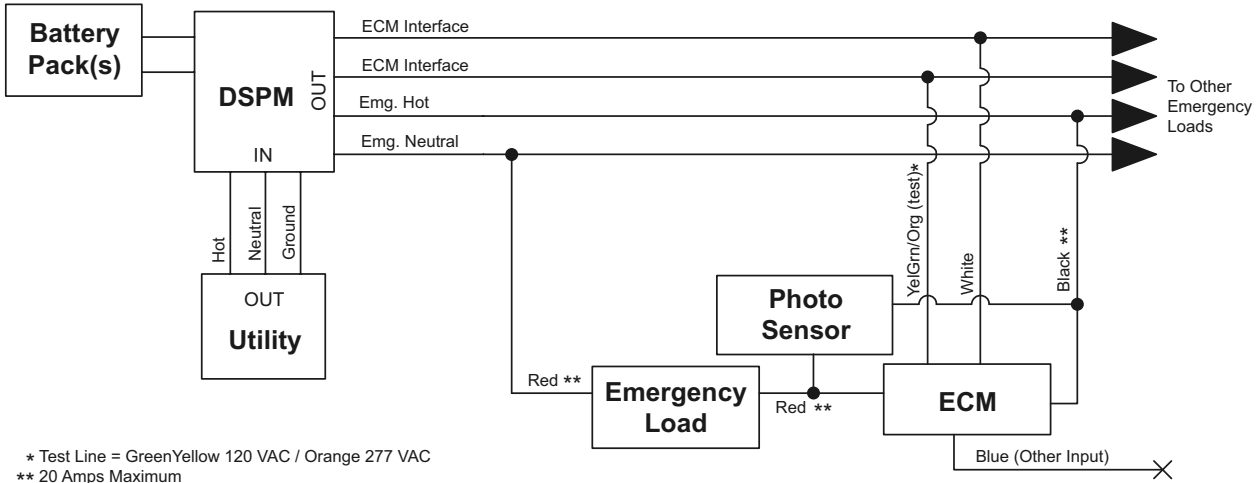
Battery Pack(s)

DSPM

OUT

IN

ECM Interface

ECM Interface

Emg. Hot

Emg. Neutral

To Other Emergency Loads

Hot

Neutral

Ground

OUT

Utility

YelGrn/Org (test)*

White

Black **

Photo Sensor

Red **

Emergency Load

Red **

ECM

Blue (Other Input)

* Test Line = GreenYellow 120 VAC / Orange 277 VAC
** 20 Amps Maximum